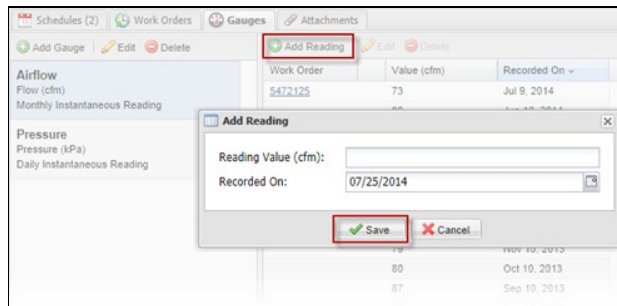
Schedules (2) | Work Orders | Gauges | Attachments

Add Gauge | Edit | Delete

Airflow
Flow (cfm)
Monthly Instantaneous Reading

Pressure
Pressure (kPa)
Daily Instantaneous Reading

Add Reading | Edit | Delete

| Work Order | Value (cfm) | Recorded On |
|---|---|---|
| 5472125 | 73 | Jul 9, 2014 |
| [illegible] | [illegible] | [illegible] |
| | 79 | Nov 10, 2013 |
| | 80 | Oct 10, 2013 |
| | 87 | Sep 10, 2013 |

Add Reading

Reading Value (cfm):
Recorded On: 07/25/2014

Save | Cancel